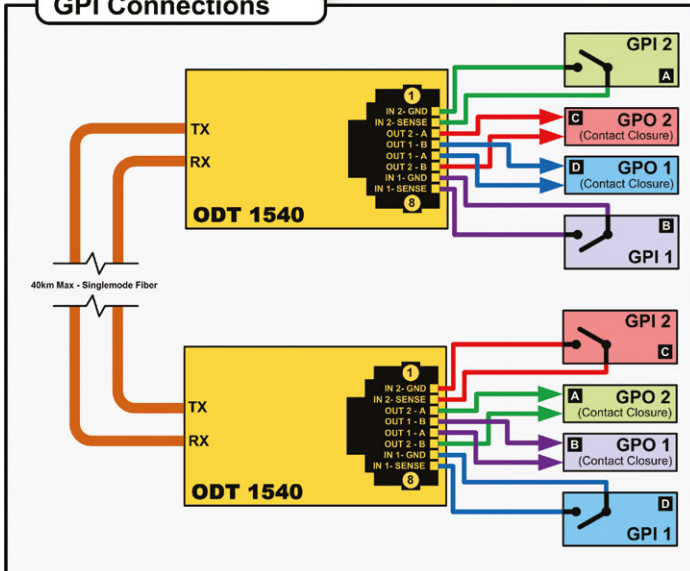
GPI Connections

TX
RX
1
IN 2- GND
IN 2- SENSE
OUT 2 - A
OUT 1 - B
OUT 1 - A
OUT 2 - B
IN 1- GND
IN 1- SENSE
8
ODT 1540

GPI 2
A
C
GPO 2
(Contact Closure)
D
GPO 1
(Contact Closure)
B
GPI 1

40km Max - Singlemode Fiber

TX
RX
1
IN 2- GND
IN 2- SENSE
OUT 2 - A
OUT 1 - B
OUT 1 - A
OUT 2 - B
IN 1- GND
IN 1- SENSE
8
ODT 1540

GPI 2
C
A
GPO 2
(Contact Closure)
B
GPO 1
(Contact Closure)
D
GPI 1